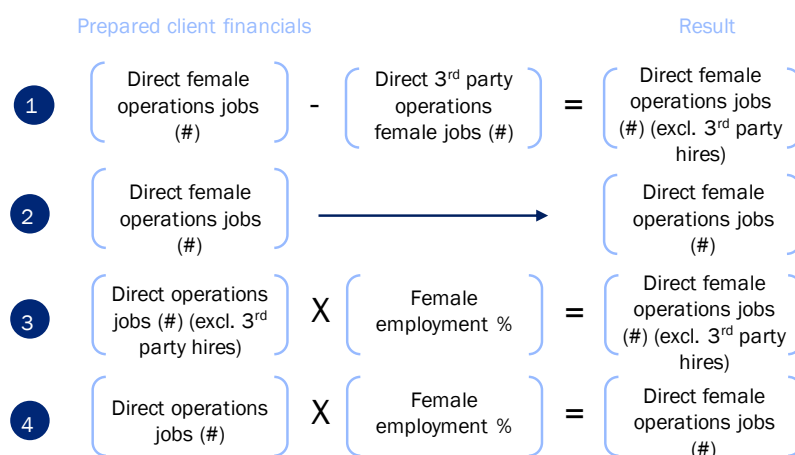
Prepared client financials

Result

1

Direct female operations jobs (#)

-

Direct 3$^{rd}$ party operations female jobs (#)

=

Direct female operations jobs (#) (excl. 3$^{rd}$ party hires)

2

Direct female operations jobs (#)

Direct female operations jobs (#)

3

Direct operations jobs (#) (excl. 3$^{rd}$ party hires)

X

Female employment %

=

Direct female operations jobs (#) (excl. 3$^{rd}$ party hires)

4

Direct operations jobs (#)

X

Female employment %

=

Direct female operations jobs (#)